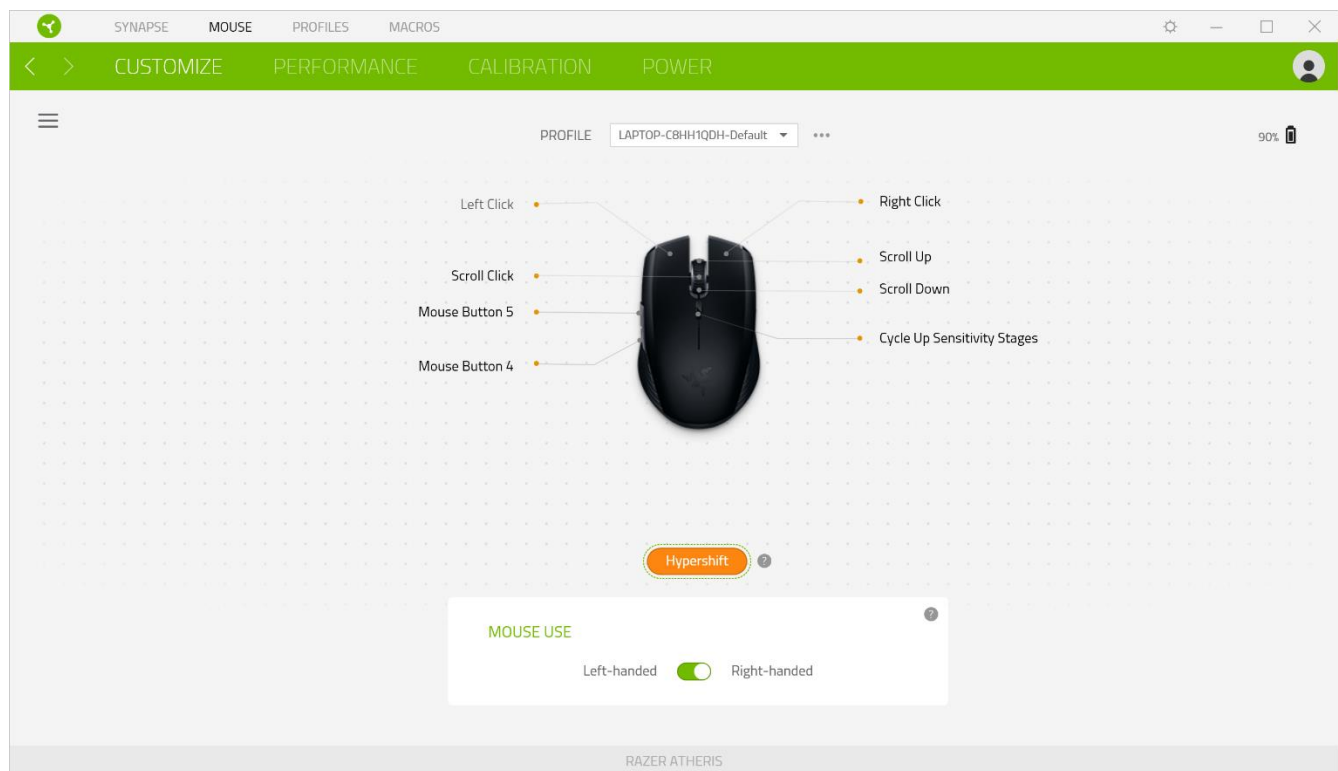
SYNAPSE MOUSE PROFILES MACROS

CUSTOMIZE PERFORMANCE CALIBRATION POWER

PROFILE LAPTOP-C8HH1QDH-Default

90%

Left Click

Right Click

Scroll Up

Scroll Click

Scroll Down

Mouse Button 5

Cycle Up Sensitivity Stages

Mouse Button 4

Hypershift

MOUSE USE

Left-handed Right-handed

RAZER ATHERIS